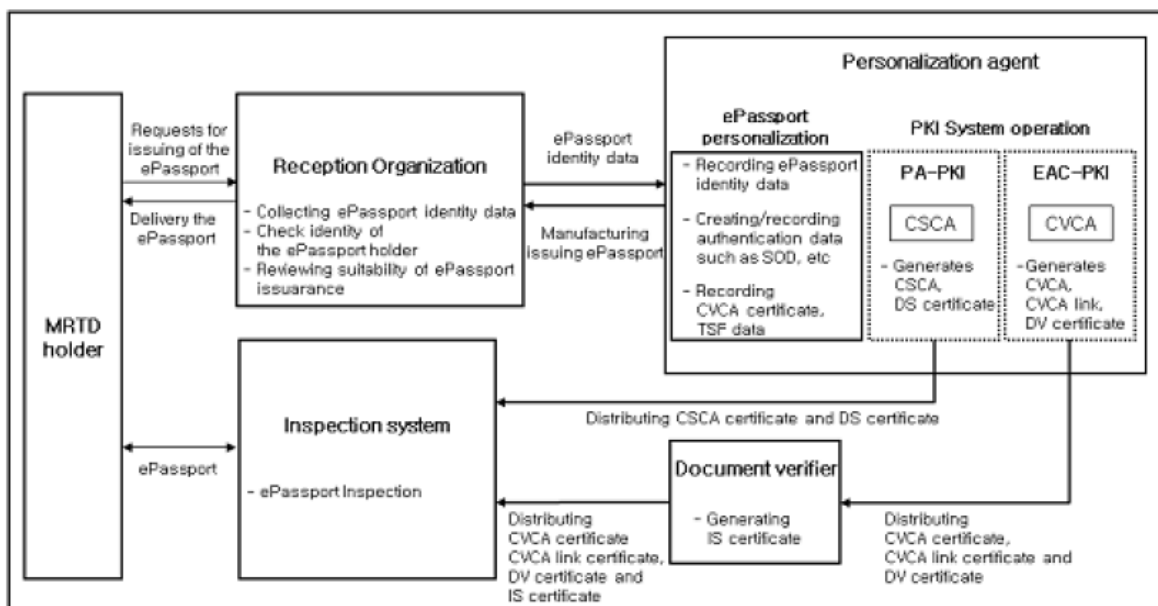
MRTD holder

Requests for issuing of the ePassport

Delivery the ePassport

Reception Organization

- Collecting ePassport identity data
- Check identity of the ePassport holder
- Reviewing suitability of ePassport issuance

ePassport identity data

Manufacturing issuing ePassport

Personalization agent

ePassport personalization

- Recording ePassport identity data
- Creating/recording authentication data such as SOD, etc
- Recording CVCA certificate, TSF data

PKI System operation

PA-PKI

CSCA

- Generates CSCA, DS certificate

EAC-PKI

CVCA

-Generates CVCA, CVCA link, DV certificate

Distributing CSCA certificate and DS certificate

ePassport

Inspection system

- ePassport Inspection

Document verifier

- Generating IS certificate

Distributing CVCA certificate CVCA link certificate, DV certificate and IS certificate

Distributing CVCA certificate, CVCA link certificate and DV certificate